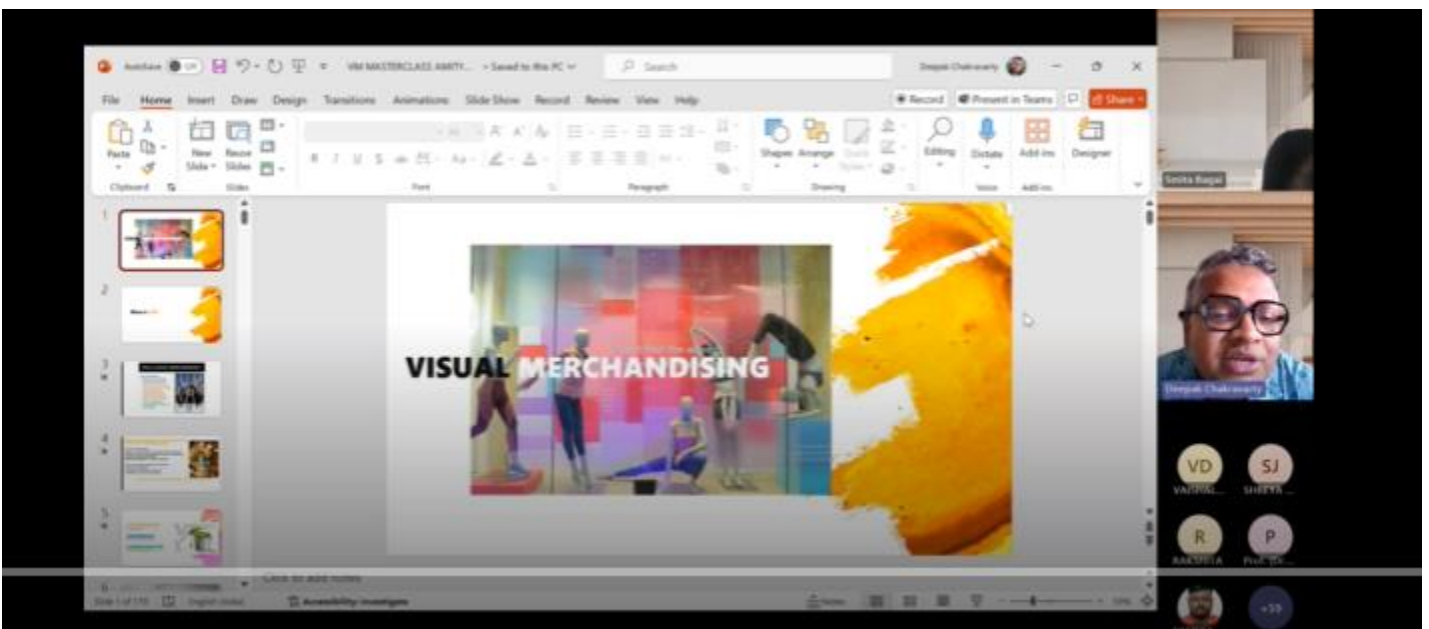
AutoSave Off VM MASTERCLASS AMITY... • Saved to this PC Search Deepak Chakravarty

File Home Insert Draw Design Transitions Animations Slide Show Record Review View Help Record Present in Teams Share

Paste Clipboard New Slide Reuse Slides Slides Font Paragraph Shapes Arrange Quick Styles Drawing Editing Dictate Voice Add-ins Add-ins Designer

1
2
3
4
5

VISUAL MERCHANDISING

Click to add notes

Slide 1 of 115 English (India) Accessibility: Investigate Notes

Smita Bagai
Deepak Chakravarty
VD VAISHAL...
SJ SHREYA ...
R RAKSHITA
P Prof. (Dr....
+33